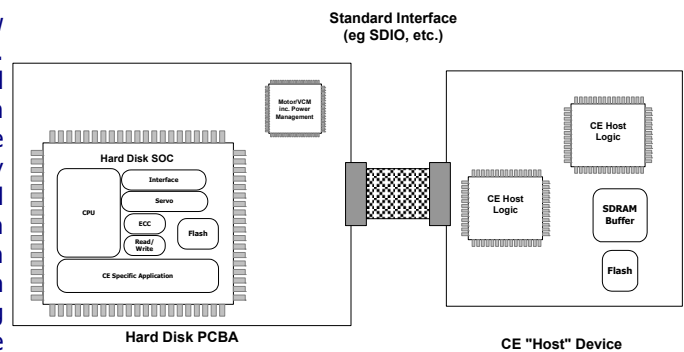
Standard Interface
(eg SDIO, etc.)

Motor/VCM inc. Power Management

Hard Disk SOC

CPU

Interface

Servo

ECC

Read/ Write

Flash

CE Specific Application

Hard Disk PCBA

CE Host Logic

CE Host Logic

SDRAM Buffer

Flash

CE "Host" Device